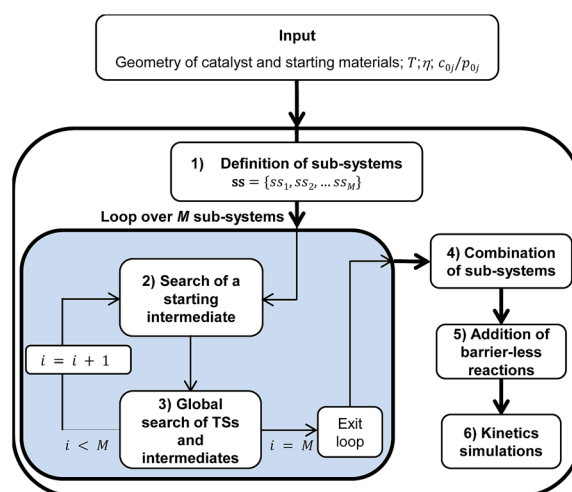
Input

Geometry of catalyst and starting materials; $T$; $\eta$; $c_{0j}/p_{0j}$

1) Definition of sub-systems

$\mathbf{ss} = \{ss_1, ss_2, \ldots ss_M\}$

Loop over $M$ sub-systems

2) Search of a starting intermediate

$i = i + 1$

$i < M$

3) Global search of TSs and intermediates

$i = M$

Exit loop

4) Combination of sub-systems

5) Addition of barrier-less reactions

6) Kinetics simulations